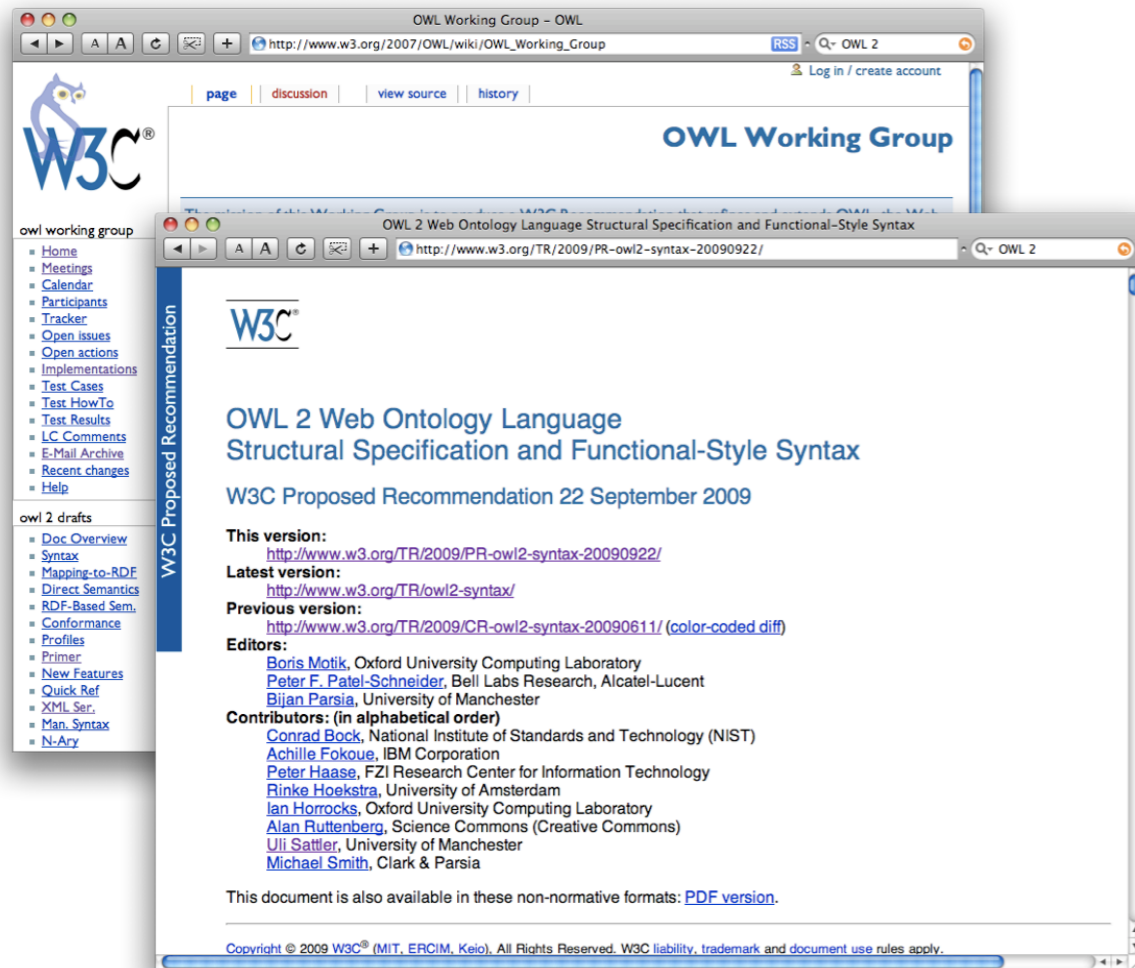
OWL Working Group – OWL

A A + http://www.w3.org/2007/OWL/wiki/OWL_Working_Group RSS Q OWL 2

Log in / create account

page | discussion | view source | history

OWL Working Group

W3C®

owl working group
- Home
- Meetings
- Calendar
- Participants
- Tracker
- Open issues
- Open actions
- Implementations
- Test Cases
- Test HowTo
- Test Results
- LC Comments
- E-Mail Archive
- Recent changes
- Help

owl 2 drafts
- Doc Overview
- Syntax
- Mapping-to-RDF
- Direct Semantics
- RDF-Based Sem.
- Conformance
- Profiles
- Primer
- New Features
- Quick Ref
- XML Ser.
- Man. Syntax
- N-Ary

OWL 2 Web Ontology Language Structural Specification and Functional-Style Syntax

A A + http://www.w3.org/TR/2009/PR-owl2-syntax-20090922/ Q OWL 2

W3C Proposed Recommendation

W3C®

OWL 2 Web Ontology Language
Structural Specification and Functional-Style Syntax

W3C Proposed Recommendation 22 September 2009

This version:
http://www.w3.org/TR/2009/PR-owl2-syntax-20090922/
Latest version:
http://www.w3.org/TR/owl2-syntax/
Previous version:
http://www.w3.org/TR/2009/CR-owl2-syntax-20090611/ (color-coded diff)
Editors:
Boris Motik, Oxford University Computing Laboratory
Peter F. Patel-Schneider, Bell Labs Research, Alcatel-Lucent
Bijan Parsia, University of Manchester
Contributors: (in alphabetical order)
Conrad Bock, National Institute of Standards and Technology (NIST)
Achille Fokoue, IBM Corporation
Peter Haase, FZI Research Center for Information Technology
Rinke Hoekstra, University of Amsterdam
Ian Horrocks, Oxford University Computing Laboratory
Alan Ruttenberg, Science Commons (Creative Commons)
Uli Sattler, University of Manchester
Michael Smith, Clark & Parsia

This document is also available in these non-normative formats: PDF version.

Copyright © 2009 W3C® (MIT, ERCIM, Keio), All Rights Reserved. W3C liability, trademark and document use rules apply.